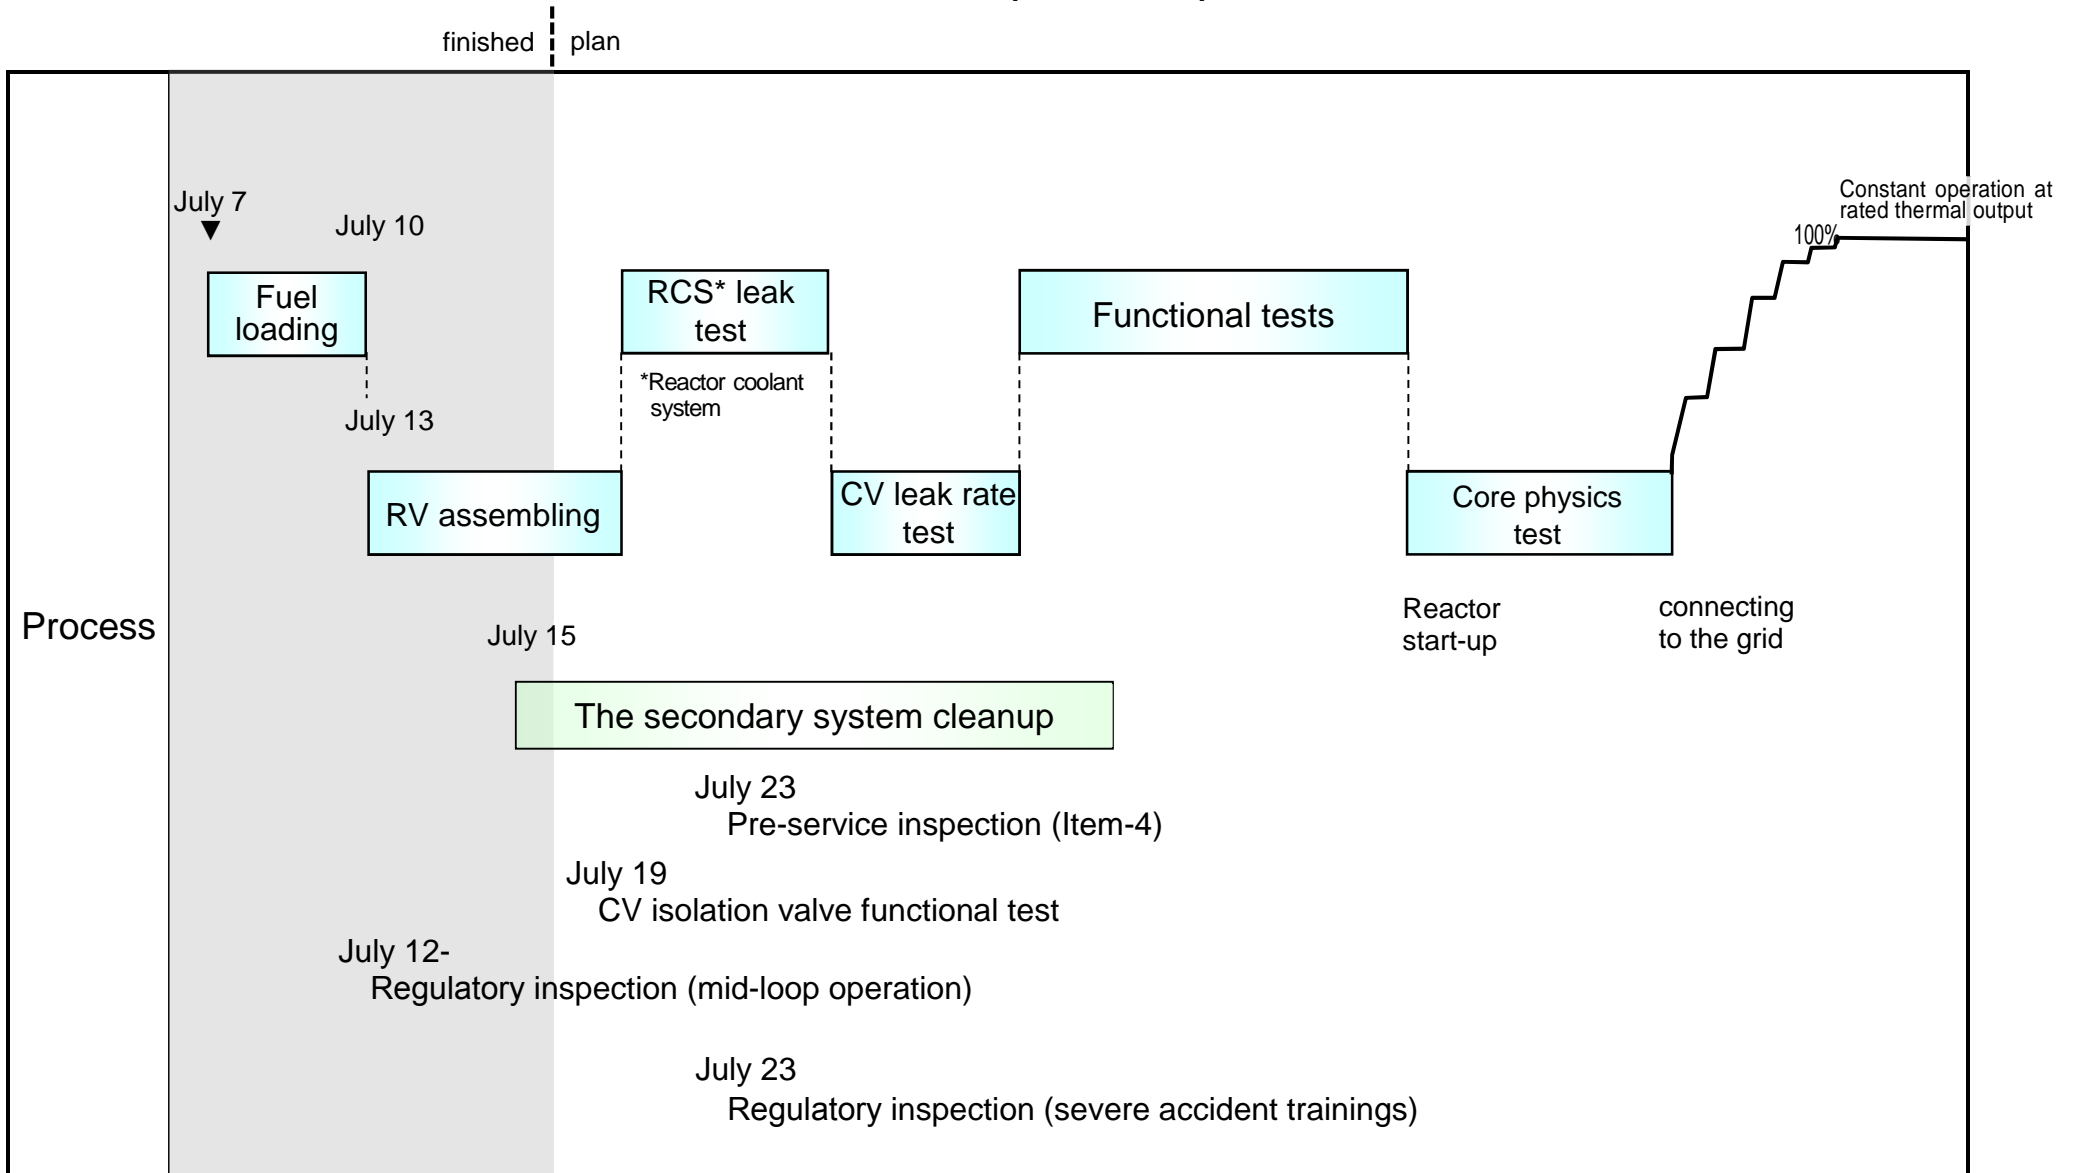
finished | plan

Process

July 7

July 10

Fuel loading

July 13

RV assembling

RCS* leak test

*Reactor coolant system

CV leak rate test

Functional tests

Core physics test

Constant operation at rated thermal output

100%

Reactor start-up

connecting to the grid

July 15

The secondary system cleanup

July 23
Pre-service inspection (Item-4)

July 19
CV isolation valve functional test

July 12-
Regulatory inspection (mid-loop operation)

July 23
Regulatory inspection (severe accident trainings)